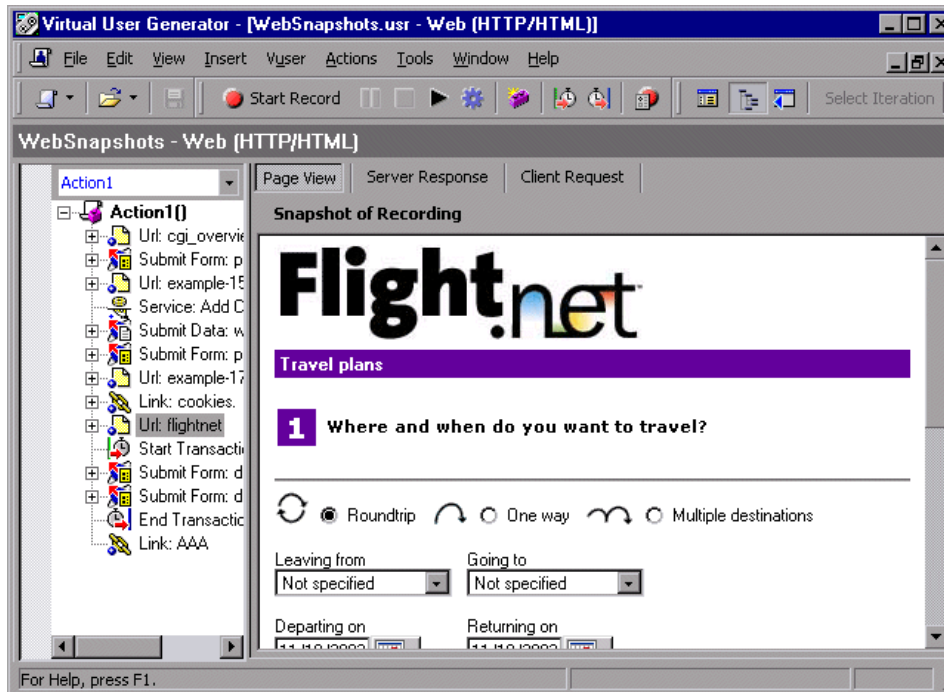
Virtual User Generator - [WebSnapshots.usr - Web (HTTP/HTML)]

File Edit View Insert Vuser Actions Tools Window Help

Start Record

Select Iteration

WebSnapshots - Web (HTTP/HTML)

Action1

Action1()
Url: cgi_overvie
Submit Form: p
Url: example-15
Service: Add C
Submit Data: w
Submit Form: p
Url: example-17
Link: cookies.
Url: flightnet
Start Transacti
Submit Form: d
Submit Form: d
End Transactic
Link: AAA

Page View | Server Response | Client Request

Snapshot of Recording

Flight.net

Travel plans

1 Where and when do you want to travel?

Roundtrip One way Multiple destinations

Leaving from
Not specified

Going to
Not specified

Departing on
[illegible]

Returning on
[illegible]

For Help, press F1.